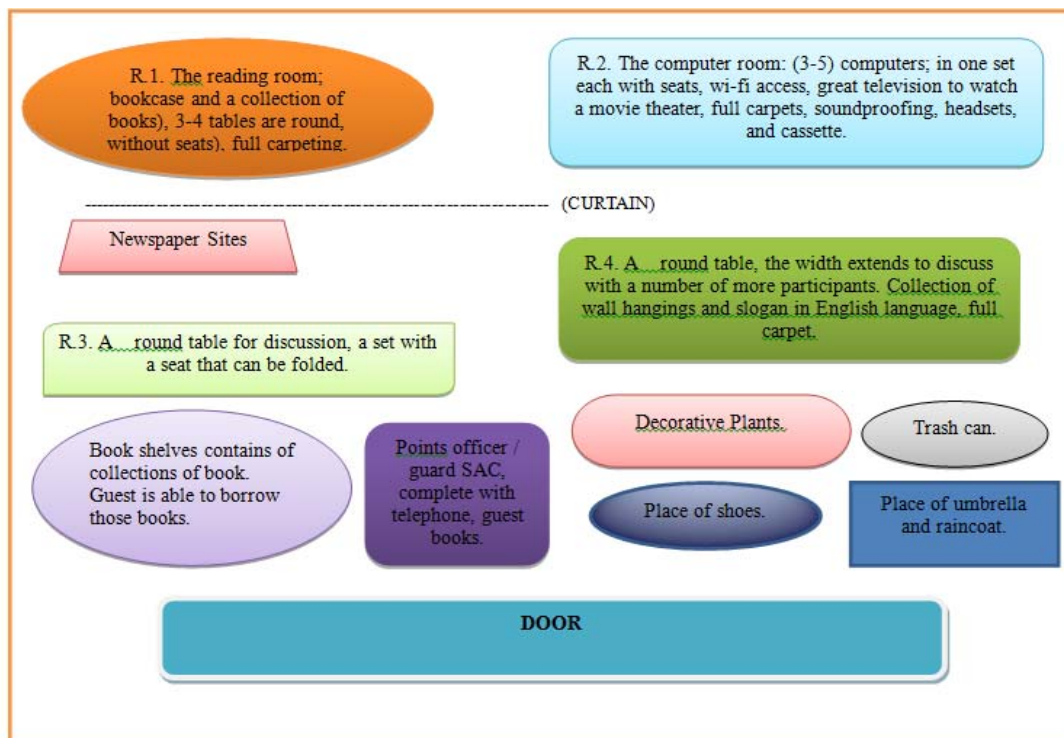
R.1. The reading room; bookcase and a collection of books), 3-4 tables are round, without seats), full carpeting.

R.2. The computer room: (3-5) computers; in one set each with seats, wi-fi access, great television to watch a movie theater, full carpets, soundproofing, headsets, and cassette.

------------------------------------------------------------------- (CURTAIN)

Newspaper Sites

R.4. A round table, the width extends to discuss with a number of more participants. Collection of wall hangings and slogan in English language, full carpet.

R.3. A round table for discussion, a set with a seat that can be folded.

Book shelves contains of collections of book. Guest is able to borrow those books.

Points officer / guard SAC, complete with telephone, guest books.

Decorative Plants.

Trash can.

Place of shoes.

Place of umbrella and raincoat.

DOOR